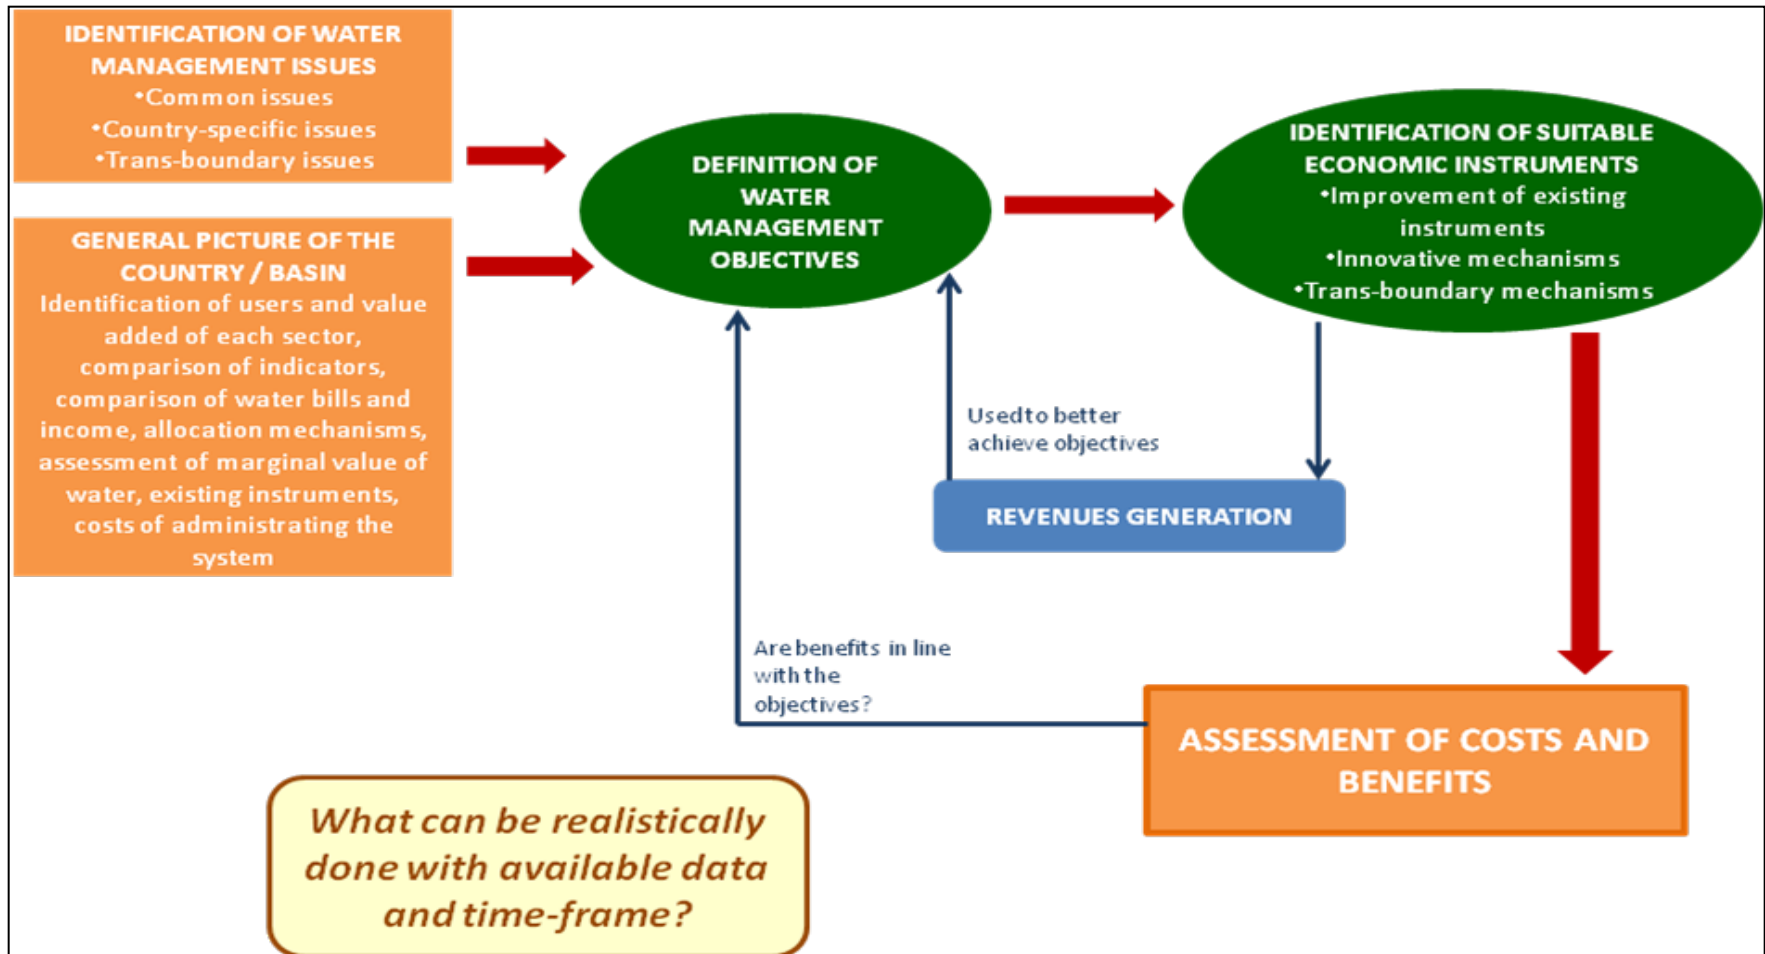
IDENTIFICATION OF WATER MANAGEMENT ISSUES
•Common issues
•Country-specific issues
•Trans-boundary issues

GENERAL PICTURE OF THE COUNTRY / BASIN
Identification of users and value added of each sector, comparison of indicators, comparison of water bills and income, allocation mechanisms, assessment of marginal value of water, existing instruments, costs of administrating the system

DEFINITION OF WATER MANAGEMENT OBJECTIVES

IDENTIFICATION OF SUITABLE ECONOMIC INSTRUMENTS
•Improvement of existing instruments
•Innovative mechanisms
•Trans-boundary mechanisms

Usedto better achieve objectives

REVENUES GENERATION

Are benefits in line with the objectives?

ASSESSMENT OF COSTS AND BENEFITS

What can be realistically done with available data and time-frame?